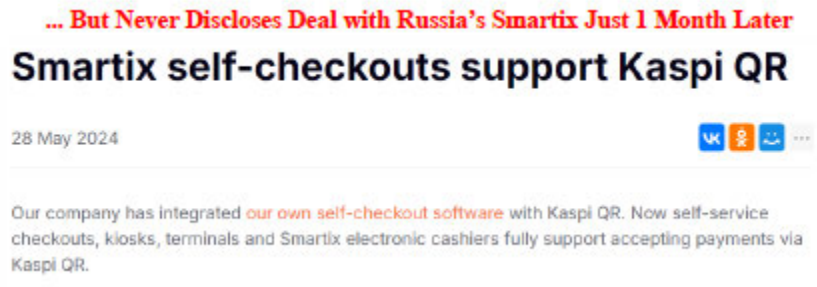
... But Never Discloses Deal with Russia's Smartix Just 1 Month Later

Smartix self-checkouts support Kaspi QR

28 May 2024

Our company has integrated our own self-checkout software with Kaspi QR. Now self-service checkouts, kiosks, terminals and Smartix electronic cashiers fully support accepting payments via Kaspi QR.